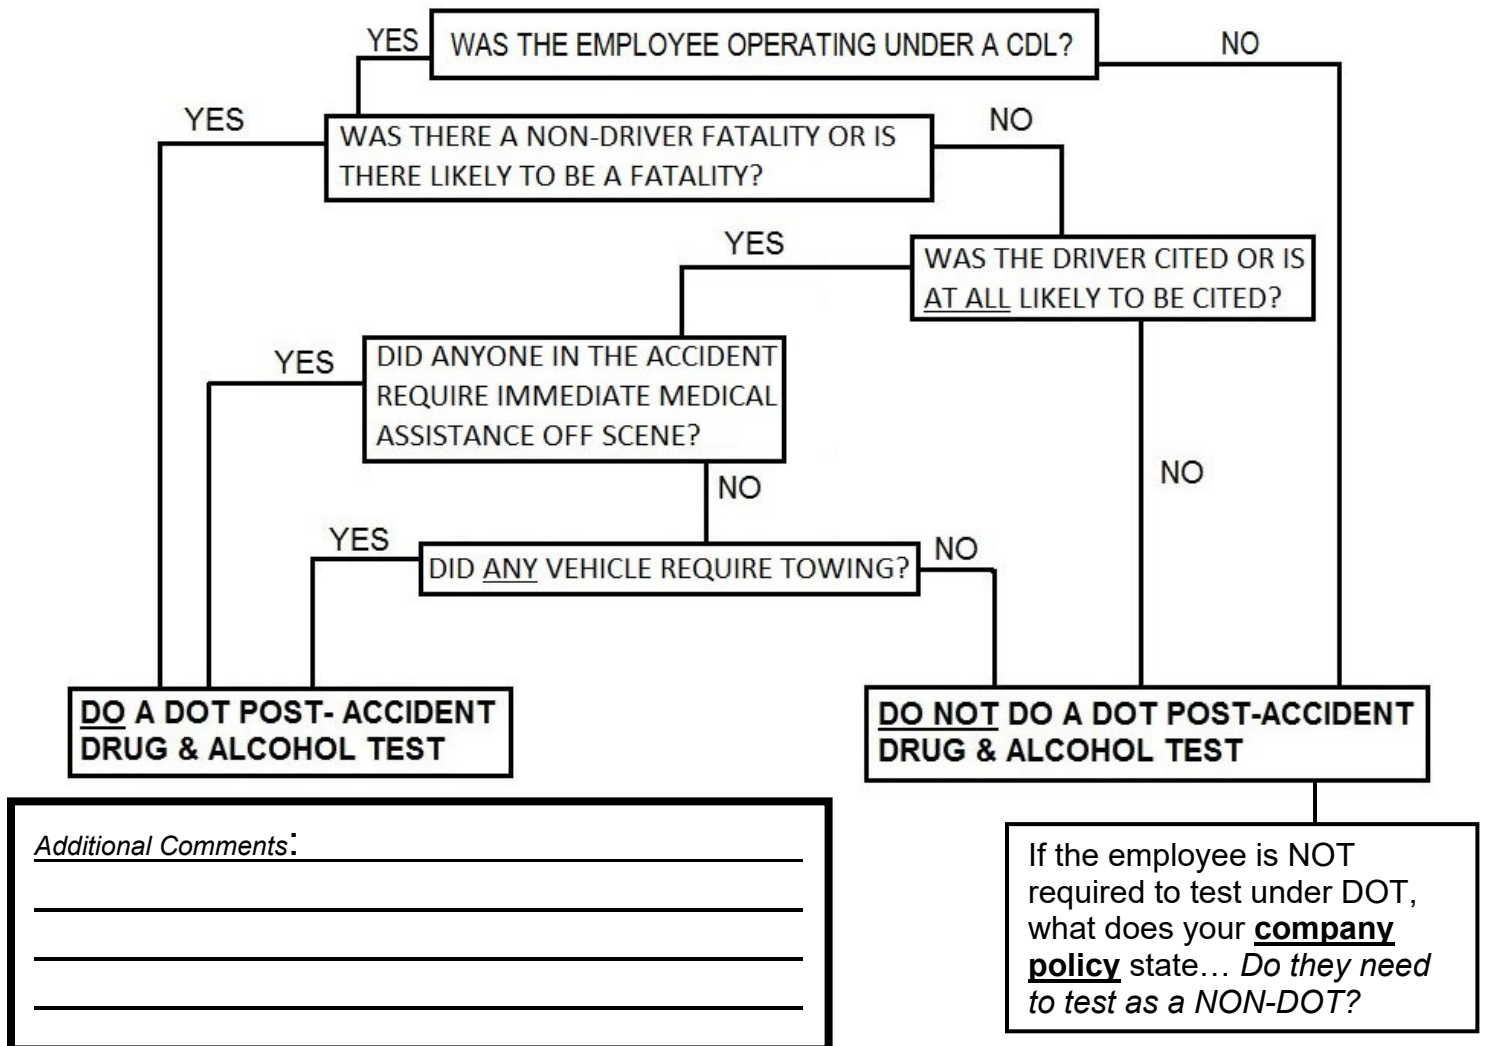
YES

WAS THE EMPLOYEE OPERATING UNDER A CDL?

NO

YES

WAS THERE A NON-DRIVER FATALITY OR IS THERE LIKELY TO BE A FATALITY?

NO

YES

WAS THE DRIVER CITED OR IS AT ALL LIKELY TO BE CITED?

YES

DID ANYONE IN THE ACCIDENT REQUIRE IMMEDIATE MEDICAL ASSISTANCE OFF SCENE?

NO

NO

YES

DID ANY VEHICLE REQUIRE TOWING?

NO

DO A DOT POST- ACCIDENT DRUG & ALCOHOL TEST

DO NOT DO A DOT POST-ACCIDENT DRUG & ALCOHOL TEST

Additional Comments:

If the employee is NOT required to test under DOT, what does your **company policy** state… *Do they need to test as a NON-DOT?*